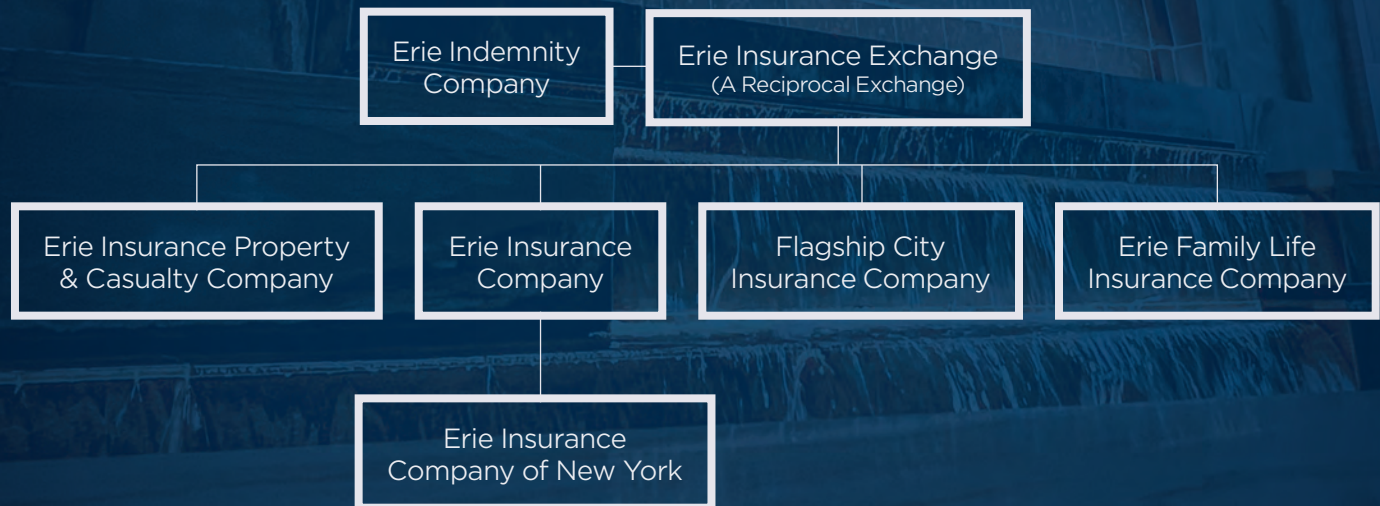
Erie Indemnity Company

Erie Insurance Exchange
(A Reciprocal Exchange)

Erie Insurance Property & Casualty Company

Erie Insurance Company

Flagship City Insurance Company

Erie Family Life Insurance Company

Erie Insurance Company of New York